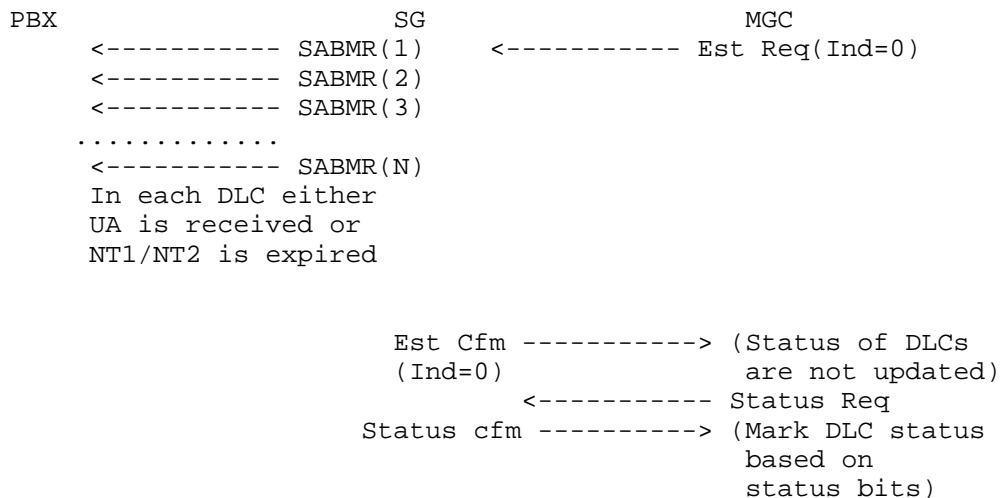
PBX SG MGC

<----------- SABMR(1) <----------- Est Req(Ind=0)

<----------- SABMR(2)

<----------- SABMR(3)

.............

<----------- SABMR(N)

In each DLC either UA is received or NT1/NT2 is expired

Est Cfm -----------> (Status of DLCs
(Ind=0) are not updated)

<----------- Status Req

Status cfm ----------> (Mark DLC status based on status bits)